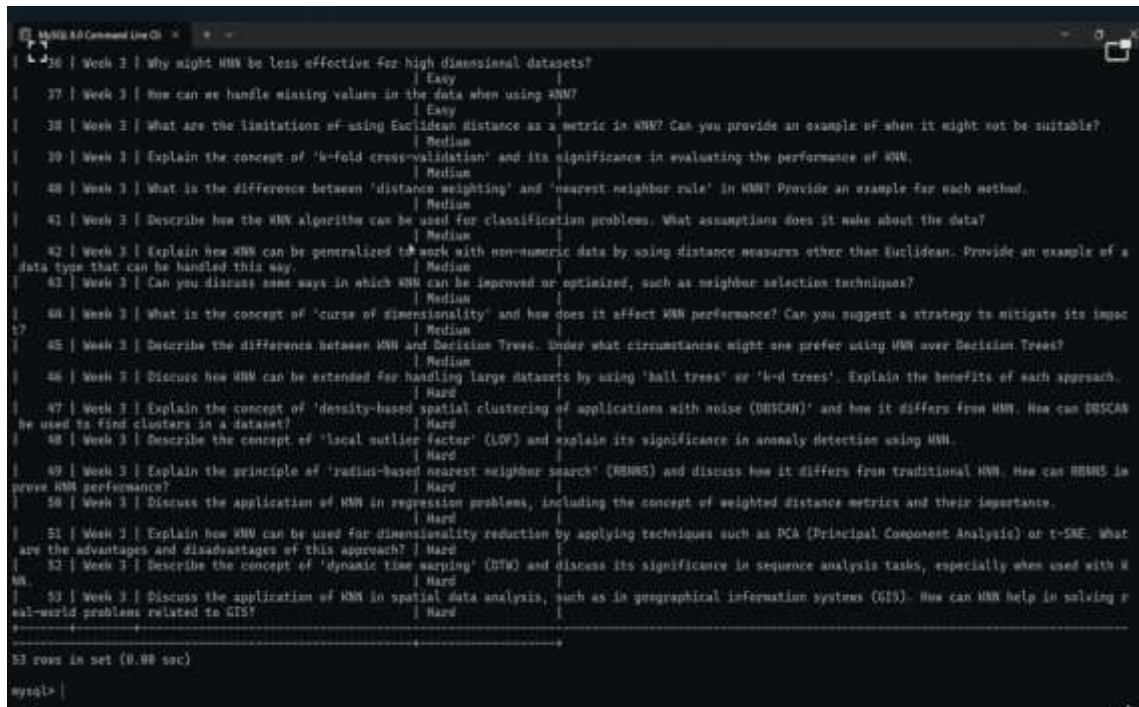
MySQL 8.0 Command Line Cli

| 36 | Week 3 | Why might KNN be less effective for high dimensional datasets? | Easy |
| 37 | Week 3 | How can we handle missing values in the data when using KNN? | Easy |
| 38 | Week 3 | What are the limitations of using Euclidean distance as a metric in KNN? Can you provide an example of when it might not be suitable? | Medium |
| 39 | Week 3 | Explain the concept of 'k-fold cross-validation' and its significance in evaluating the performance of KNN. | Medium |
| 40 | Week 3 | What is the difference between 'distance weighting' and 'nearest neighbor rule' in KNN? Provide an example for each method. | Medium |
| 41 | Week 3 | Describe how the KNN algorithm can be used for classification problems. What assumptions does it make about the data? | Medium |
| 42 | Week 3 | Explain how KNN can be generalized to work with non-numeric data by using distance measures other than Euclidean. Provide an example of a data type that can be handled this way. | Medium |
| 43 | Week 3 | Can you discuss some ways in which KNN can be improved or optimized, such as neighbor selection techniques? | Medium |
| 44 | Week 3 | What is the concept of 'curse of dimensionality' and how does it affect KNN performance? Can you suggest a strategy to mitigate its impact? | Medium |
| 45 | Week 3 | Describe the difference between KNN and Decision Trees. Under what circumstances might one prefer using KNN over Decision Trees? | Medium |
| 46 | Week 3 | Discuss how KNN can be extended for handling large datasets by using 'ball trees' or 'k-d trees'. Explain the benefits of each approach. | Hard |
| 47 | Week 3 | Explain the concept of 'density-based spatial clustering of applications with noise (DBSCAN)' and how it differs from KNN. How can DBSCAN be used to find clusters in a dataset? | Hard |
| 48 | Week 3 | Describe the concept of 'local outlier factor' (LOF) and explain its significance in anomaly detection using KNN. | Hard |
| 49 | Week 3 | Explain the principle of 'radius-based nearest neighbor search' (RBNNS) and discuss how it differs from traditional KNN. How can RBNNS improve KNN performance? | Hard |
| 50 | Week 3 | Discuss the application of KNN in regression problems, including the concept of weighted distance metrics and their importance. | Hard |
| 51 | Week 3 | Explain how KNN can be used for dimensionality reduction by applying techniques such as PCA (Principal Component Analysis) or t-SNE. What are the advantages and disadvantages of this approach? | Hard |
| 52 | Week 3 | Describe the concept of 'dynamic time warping' (DTW) and discuss its significance in sequence analysis tasks, especially when used with KNN. | Hard |
| 53 | Week 3 | Discuss the application of KNN in spatial data analysis, such as in geographical information systems (GIS). How can KNN help in solving real-world problems related to GIS? | Hard |

53 rows in set (0.00 sec)

mysql> |